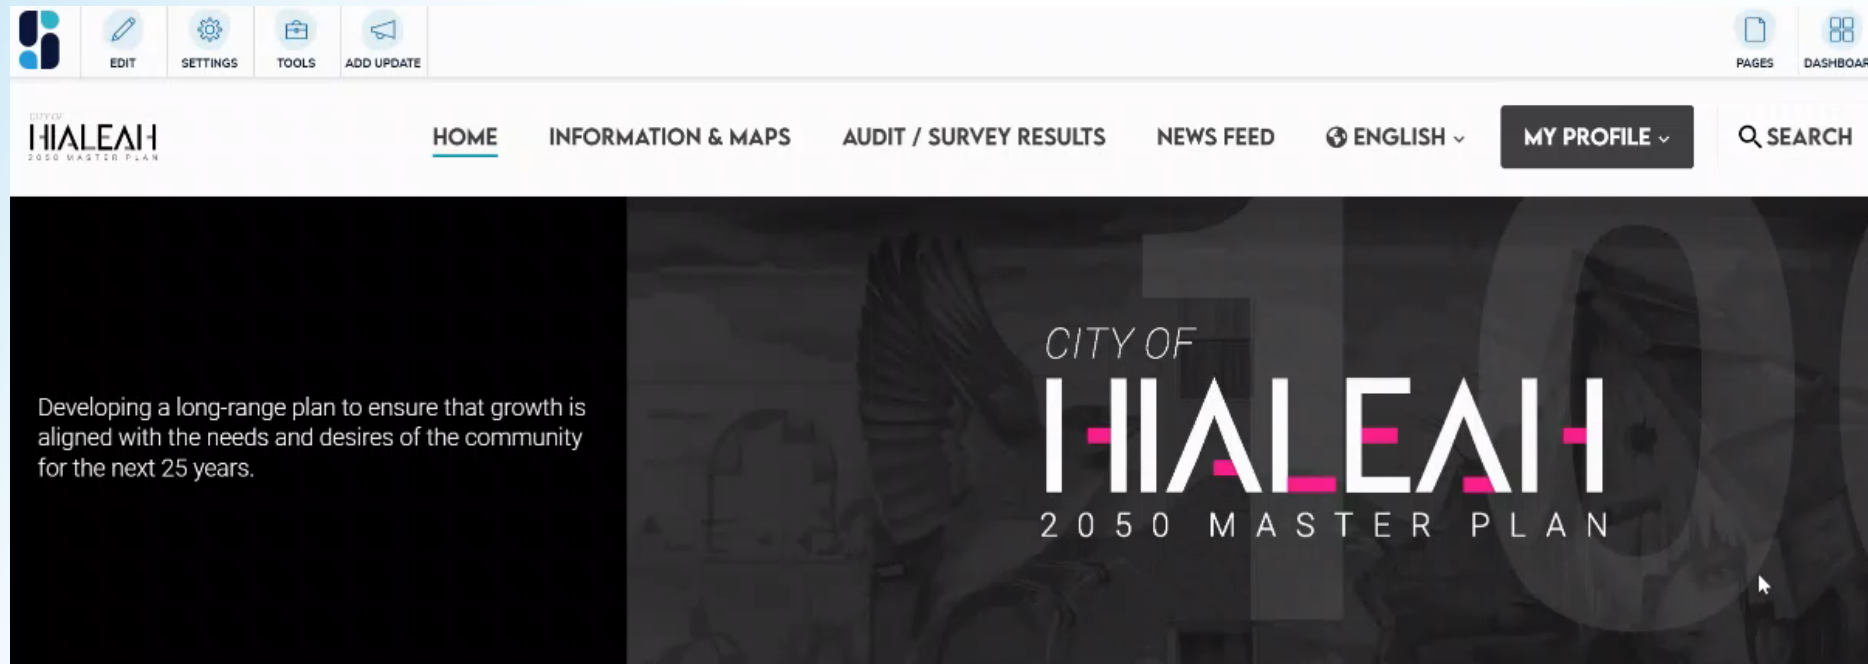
EDIT SETTINGS TOOLS ADD UPDATE

PAGES DASHBOAR

CITY OF
HIALEAH
2050 MASTER PLAN

HOME INFORMATION & MAPS AUDIT / SURVEY RESULTS NEWS FEED ENGLISH MY PROFILE SEARCH

Developing a long-range plan to ensure that growth is aligned with the needs and desires of the community for the next 25 years.

CITY OF
HIALEAH
2050 MASTER PLAN